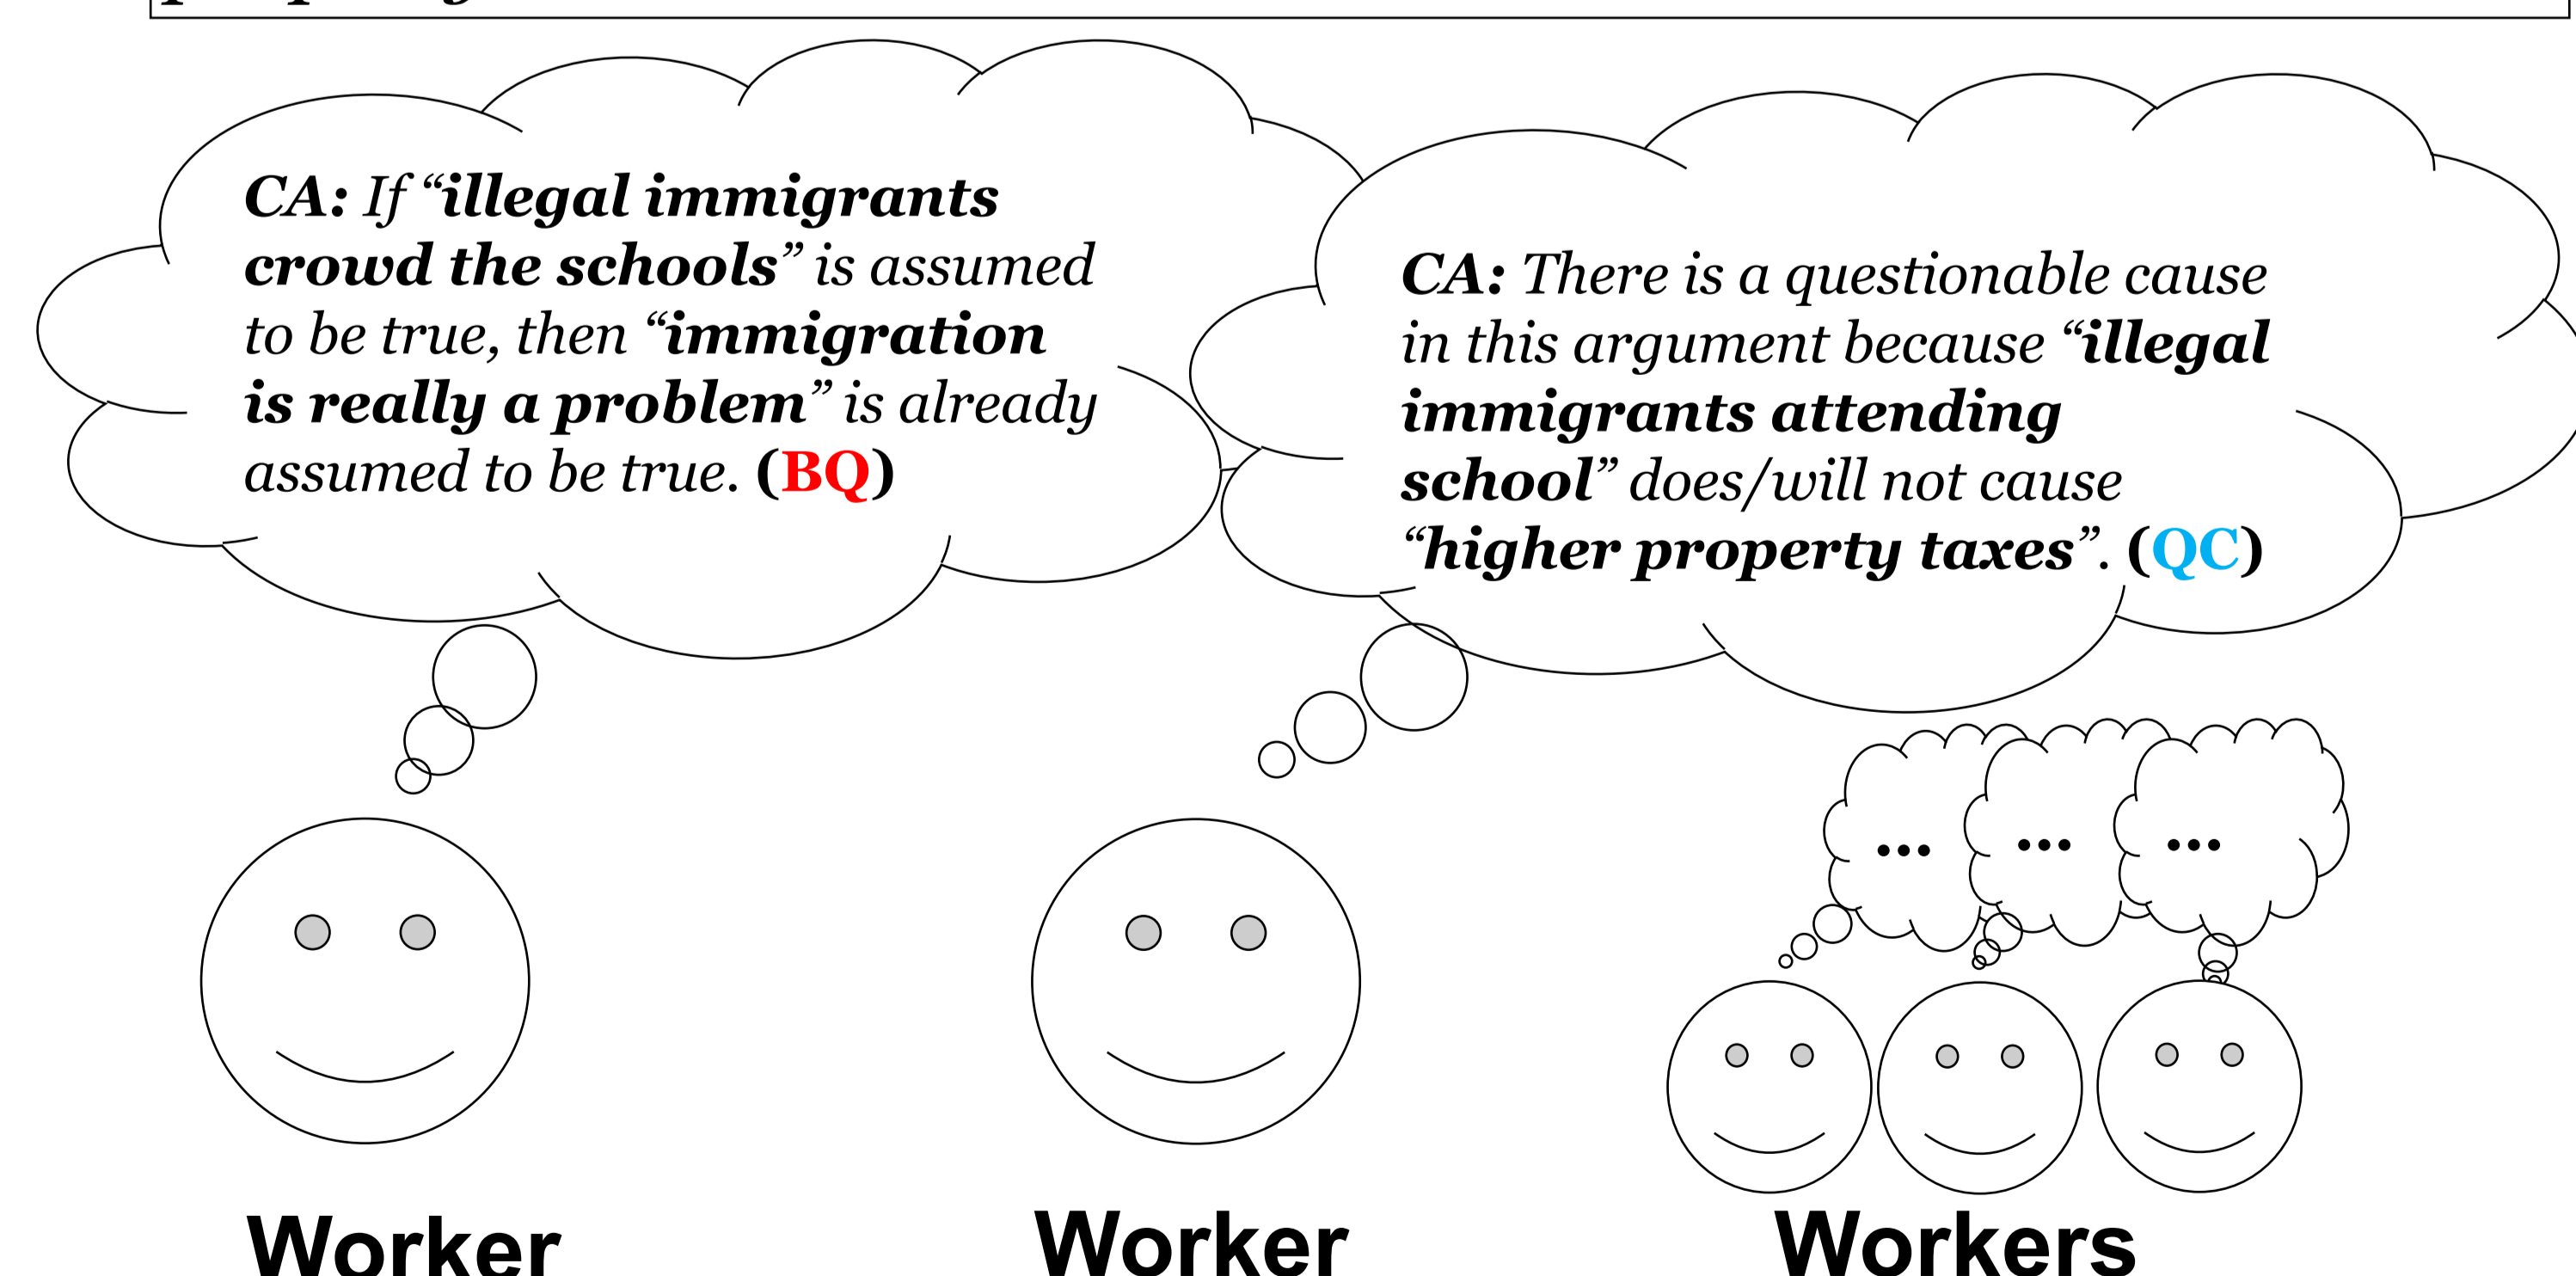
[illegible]

CA: If "illegal immigrants crowd the schools" is assumed to be true, then "immigration is really a problem" is already assumed to be true. (BQ)

CA: There is a questionable cause in this argument because "illegal immigrants attending school" does/will not cause "higher property taxes". (QC)

...

...

...

Worker

Worker

Workers